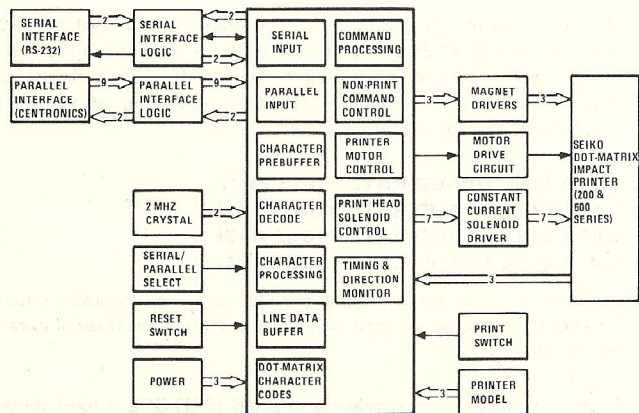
SERIAL INTERFACE (RS-232)
2
SERIAL INTERFACE LOGIC
2
2
PARALLEL INTERFACE (CENTRONICS)
9
2
PARALLEL INTERFACE LOGIC
9
2
SERIAL INPUT
COMMAND PROCESSING
PARALLEL INPUT
NON-PRINT COMMAND CONTROL
3
MAGNET DRIVERS
3
CHARACTER PREBUFFER
PRINTER MOTOR CONTROL
MOTOR DRIVE CIRCUIT
SEIKO DOT-MATRIX IMPACT PRINTER (200 & 600 SERIES)
2 MHZ CRYSTAL
2
CHARACTER DECODE
PRINT HEAD SOLENOID CONTROL
7
CONSTANT CURRENT SOLENOID DRIVER
7
SERIAL/ PARALLEL SELECT
CHARACTER PROCESSING
TIMING & DIRECTION MONITOR
3
RESET SWITCH
LINE DATA BUFFER
PRINT SWITCH
POWER
3
DOT-MATRIX CHARACTER CODES
3
PRINTER MODEL